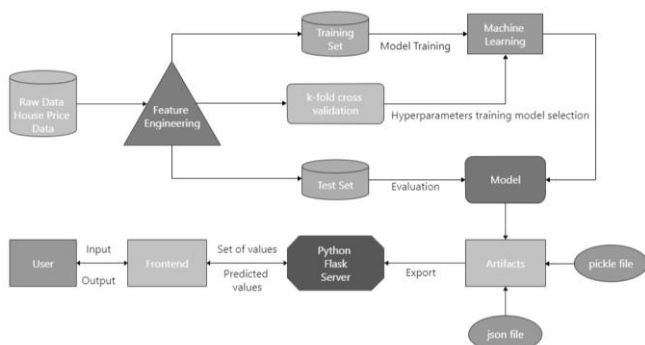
Raw Data House Price Data

Feature Engineering

Training Set

Model Training

Machine Learning

k-fold cross validation

Hyperparameters training model selection

Test Set

Evaluation

Model

User

Input

Output

Frontend

Set of values

Predicted values

Python Flask Server

Export

Artifacts

pickle file

json file